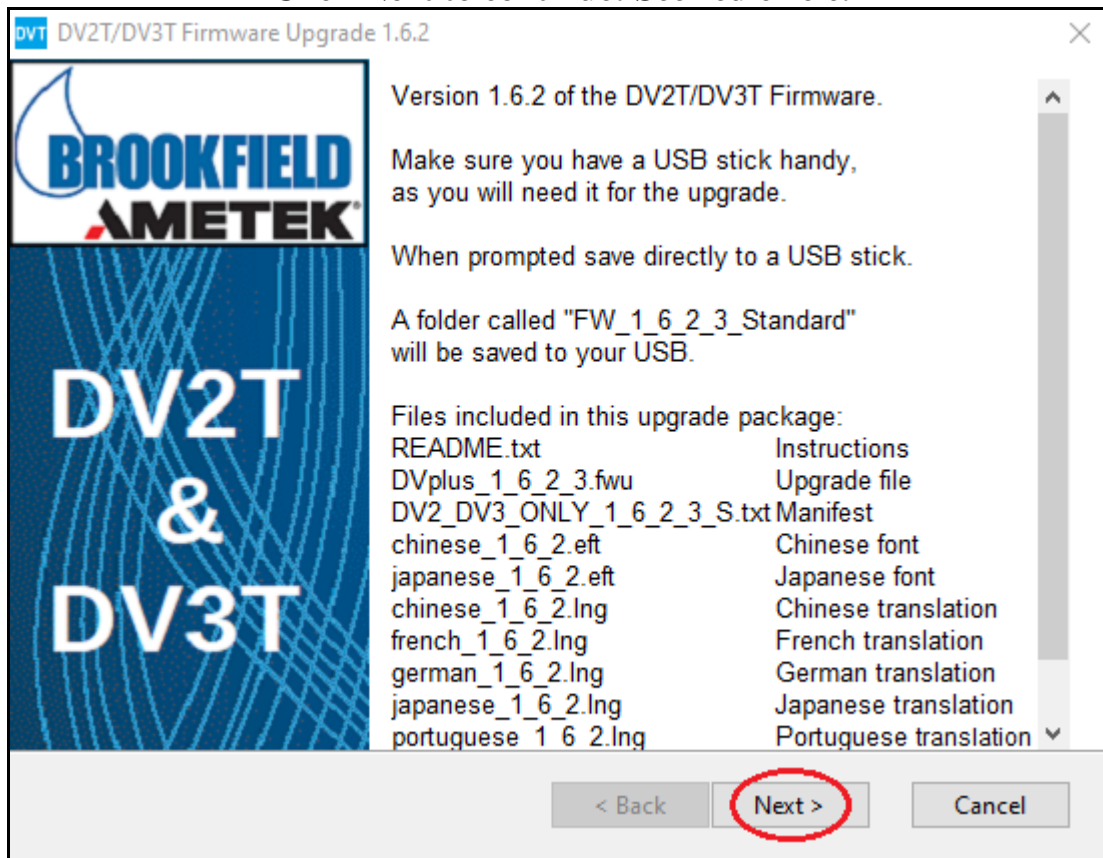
DVT DV2T/DV3T Firmware Upgrade 1.6.2

BROOKFIELD
AMETEK

DV2T
&
DV3T

Version 1.6.2 of the DV2T/DV3T Firmware.

Make sure you have a USB stick handy, as you will need it for the upgrade.

When prompted save directly to a USB stick.

A folder called "FW_1_6_2_3_Standard" will be saved to your USB.

Files included in this upgrade package:

| | |
|---|---|
| README.txt | Instructions |
| DVplus_1_6_2_3.fwu | Upgrade file |
| DV2_DV3_ONLY_1_6_2_3_S.txt | Manifest |
| chinese_1_6_2.eft | Chinese font |
| japanese_1_6_2.eft | Japanese font |
| chinese_1_6_2.lng | Chinese translation |
| french_1_6_2.lng | French translation |
| german_1_6_2.lng | German translation |
| japanese_1_6_2.lng | Japanese translation |
| portuguese_1_6_2.lng | Portuguese translation |

< Back
Next >
Cancel